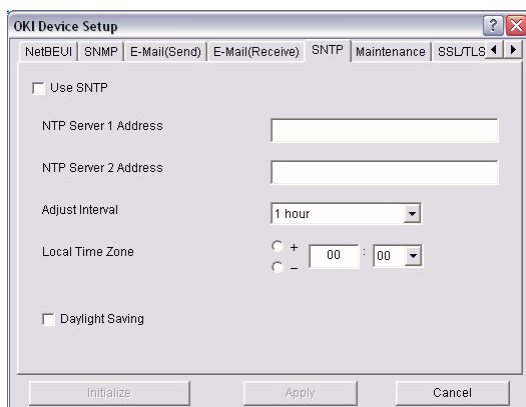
OKI Device Setup

NetBEUI | SNMP | E-Mail(Send) | E-Mail(Receive) | SNTP | Maintenance | SSL/TLS

Use SNTP

NTP Server 1 Address

NTP Server 2 Address

Adjust Interval
1 hour

Local Time Zone
+
–
00 : 00

Daylight Saving

Initialize
Apply
Cancel